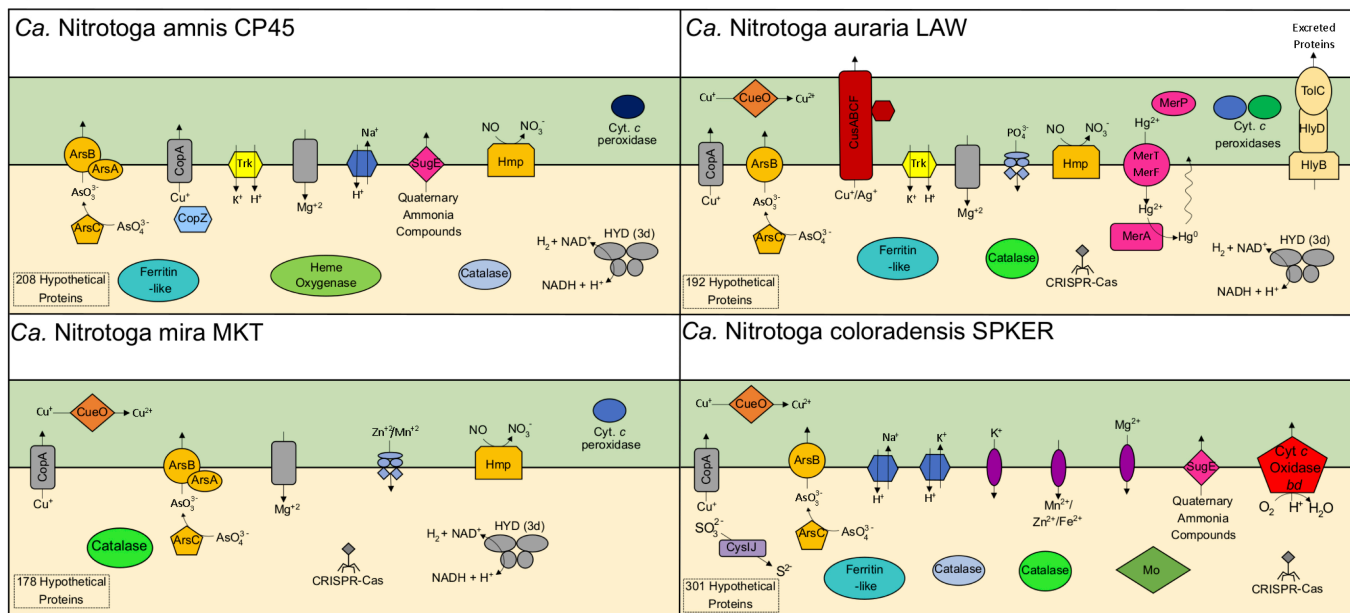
*Ca.* Nitrotoga amnis CP45

ArsB
ArsA
$AsO_3^{3-}$
ArsC
$AsO_4^{3-}$
CopA
$Cu^+$
CopZ
Trk
$K^+$ $H^+$
$Mg^{+2}$
$Na^+$
$H^+$
SugE
Quaternary Ammonia Compounds
NO $NO_3^-$
Hmp
Cyt. *c* peroxidase
$H_2$ + $NAD^+$ HYD (3d)
NADH + $H^+$
208 Hypothetical Proteins
Ferritin -like
Heme Oxygenase
Catalase

*Ca.* Nitrotoga auraria LAW

Excreted Proteins
$Cu^+$ CueO $Cu^{2+}$
CusABCF
CopA
$Cu^+$
ArsB
$AsO_3^{3-}$
ArsC
$AsO_4^{3-}$
$Cu^+/Ag^+$
Trk
$K^+$ $H^+$
$Mg^{+2}$
$PO_4^{3-}$
NO $NO_3^-$
Hmp
MerP
$Hg^{2+}$
MerT
MerF
$Hg^{2+}$
MerA
$Hg^0$
Cyt. *c* peroxidases
TolC
HlyD
HlyB
$H_2$ + $NAD^+$ HYD (3d)
NADH + $H^+$
192 Hypothetical Proteins
Ferritin -like
Catalase
CRISPR-Cas

*Ca.* Nitrotoga mira MKT

$Cu^+$ CueO $Cu^{2+}$
CopA
$Cu^+$
ArsB
ArsA
$AsO_3^{3-}$
ArsC
$AsO_4^{3-}$
$Mg^{+2}$
$Zn^{+2}/Mn^{+2}$
NO $NO_3^-$
Hmp
Cyt. *c* peroxidase
$H_2$ + $NAD^+$ HYD (3d)
NADH + $H^+$
Catalase
CRISPR-Cas
178 Hypothetical Proteins

*Ca.* Nitrotoga coloradensis SPKER

$Cu^+$ CueO $Cu^{2+}$
CopA
$Cu^+$
$SO_3^{2-}$
CysIJ
$S^{2-}$
ArsB
$AsO_3^{3-}$
ArsC
$AsO_4^{3-}$
$Na^+$
$H^+$
$K^+$
$H^+$
$K^+$
$Mn^{2+}$/ $Zn^{2+}/Fe^{2+}$
$Mg^{2+}$
SugE
Quaternary Ammonia Compounds
Cyt *c* Oxidase *bd*
$O_2$ $H^+$ $H_2O$
301 Hypothetical Proteins
Ferritin -like
Catalase
Catalase
Mo
CRISPR-Cas